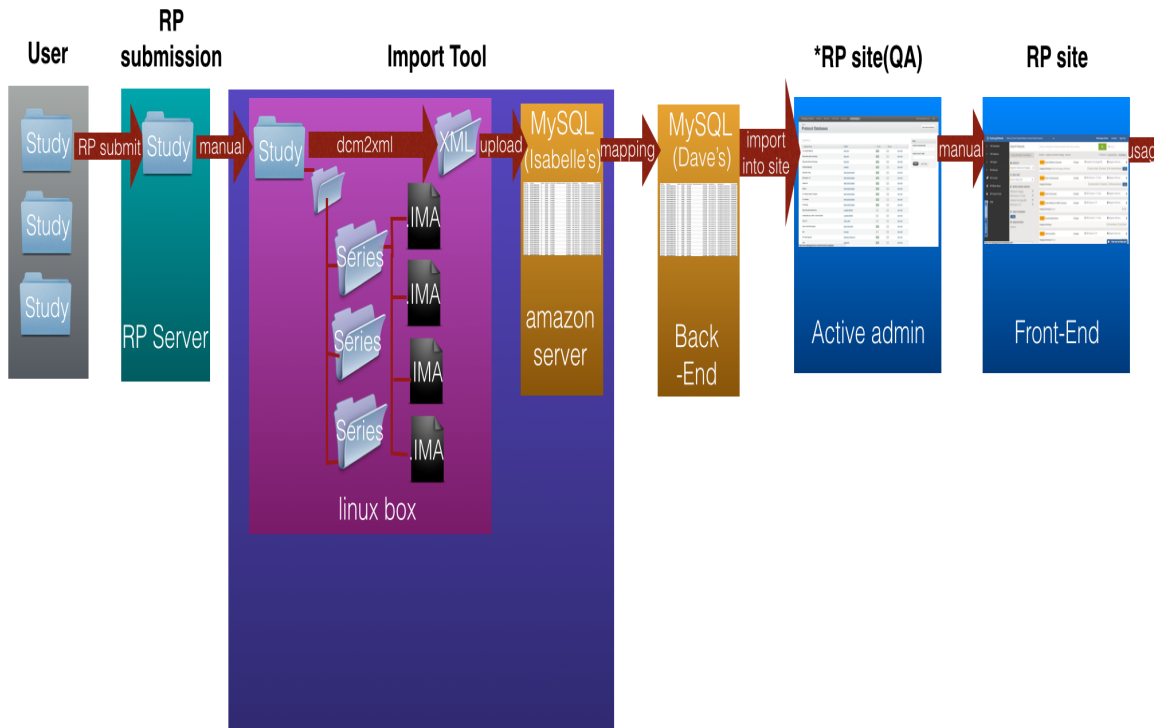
User

RP submission

Import Tool

*RP site(QA)

RP site

Study

Study

Study

RP submit

Study

RP Server

manual

Study

dcm2xml

XML

Series

Series

Series

.IMA

.IMA

.IMA

.IMA

linux box

upload

MySQL (Isabelle's)

amazon server

mapping

MySQL (Dave's)

Back -End

import into site

Active admin

manual

Front-End

usag